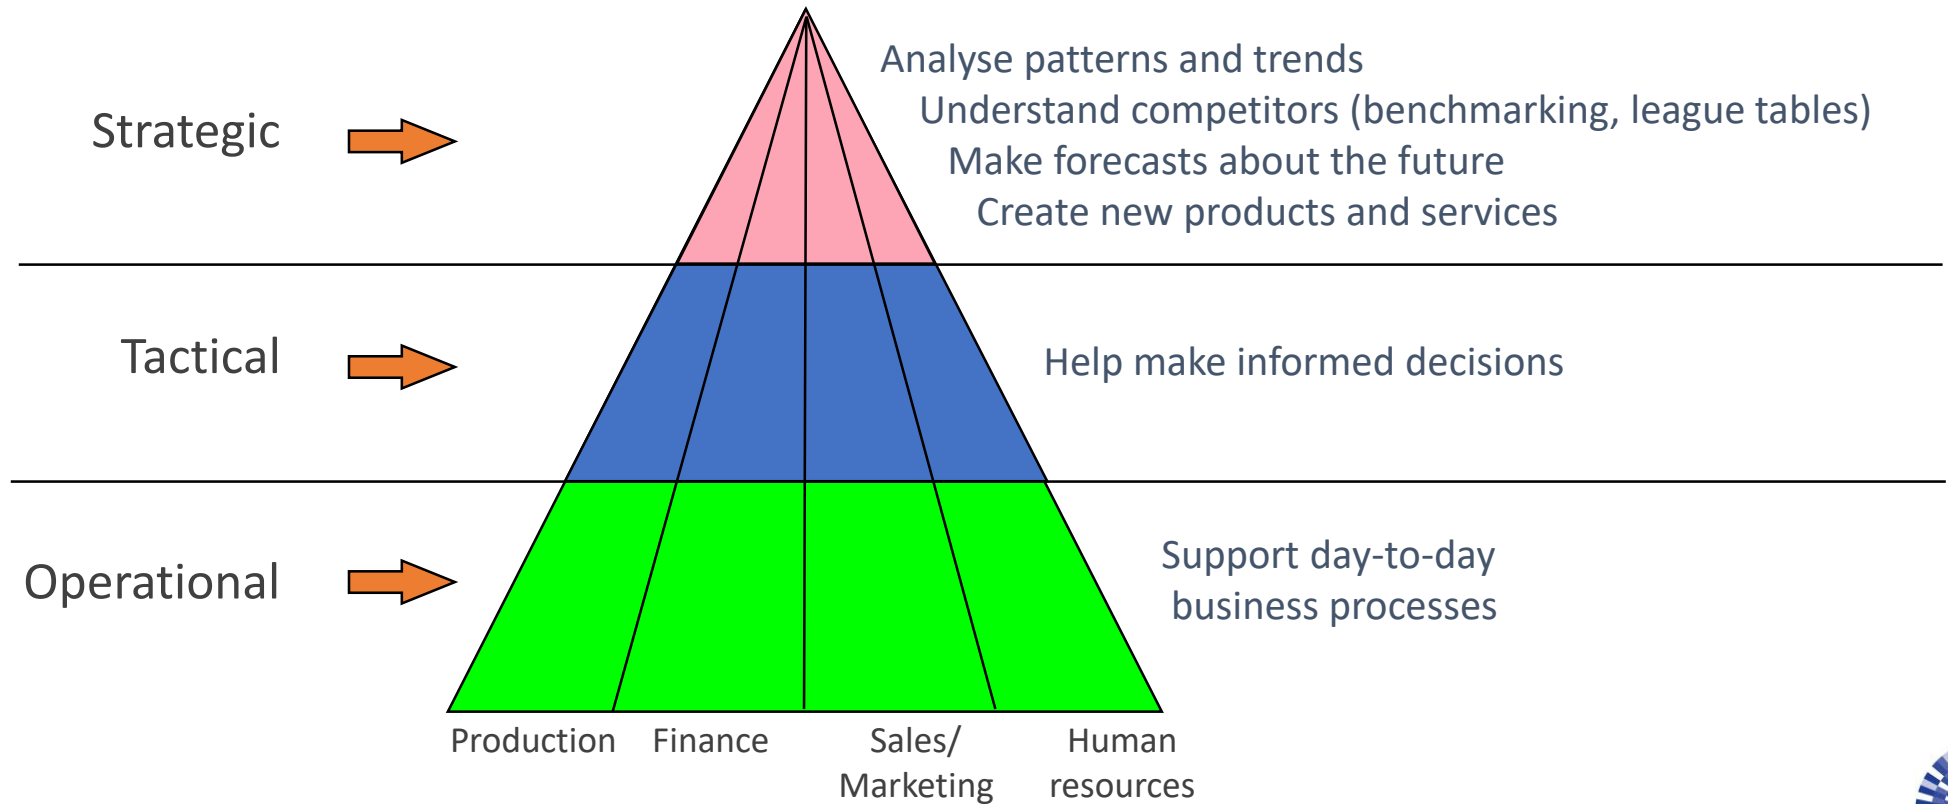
Strategic

Analyse patterns and trends
Understand competitors (benchmarking, league tables)
Make forecasts about the future
Create new products and services

Tactical

Help make informed decisions

Operational

Support day-to-day business processes

Production

Finance

Sales/ Marketing

Human resources